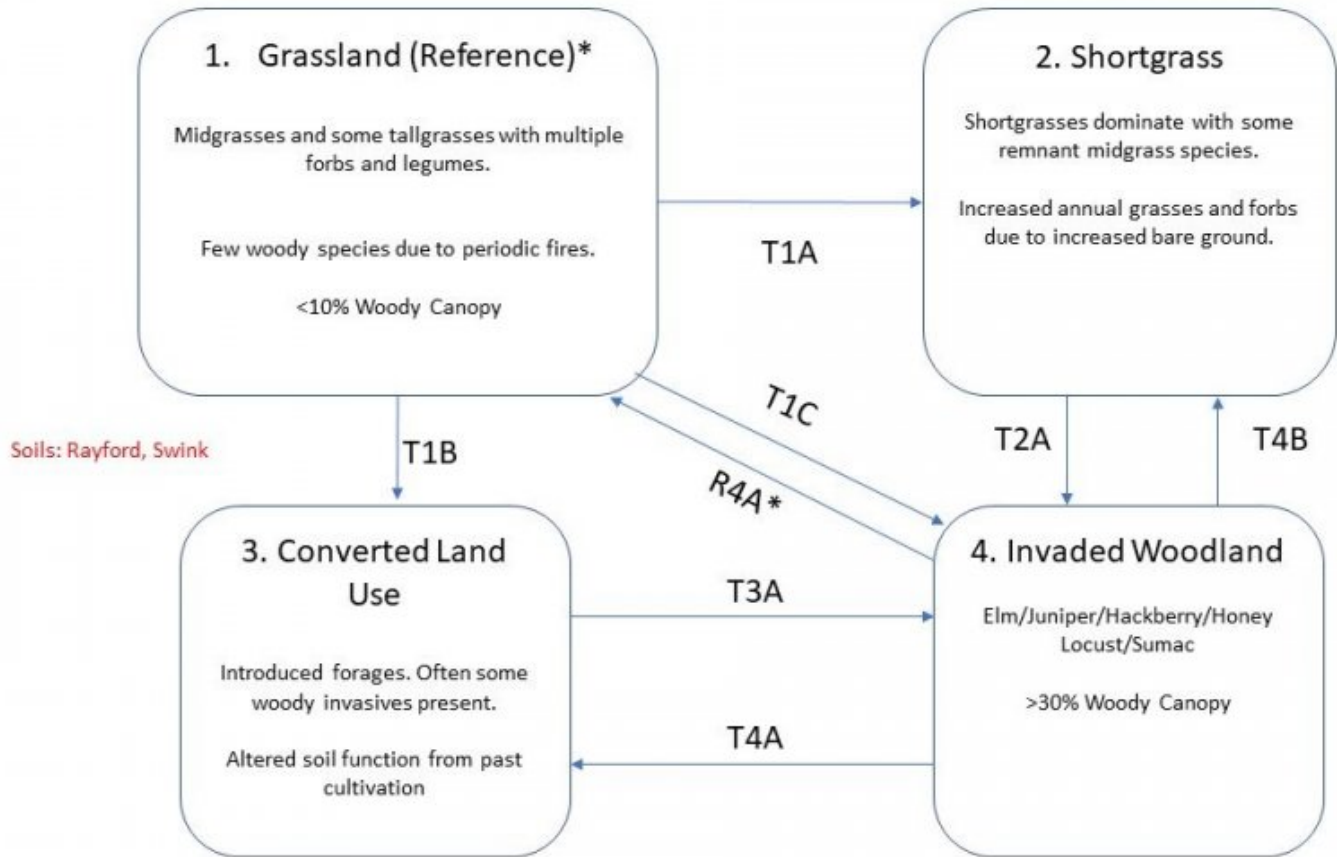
1. Grassland (Reference)*

Midgrasses and some tallgrasses with multiple forbs and legumes.

Few woody species due to periodic fires.

<10% Woody Canopy

2. Shortgrass

Shortgrasses dominate with some remnant midgrass species.

Increased annual grasses and forbs due to increased bare ground.

T1A

T1C

R4A*

T1B

T2A

T4B

Soils: Rayford, Swink

3. Converted Land Use

Introduced forages. Often some woody invasives present.

Altered soil function from past cultivation

T3A

T4A

4. Invaded Woodland

Elm/Juniper/Hackberry/Honey Locust/Sumac

>30% Woody Canopy